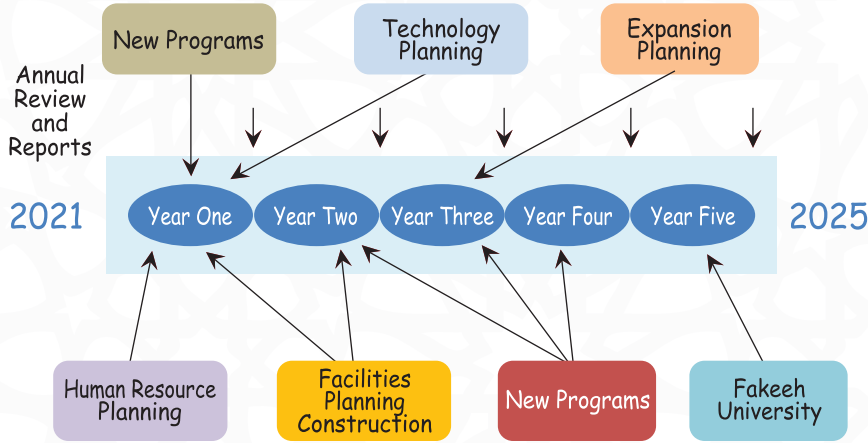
New Programs

Technology Planning

Expansion Planning

Annual Review and Reports

2021

Year One

Year Two

Year Three

Year Four

Year Five

2025

Human Resource Planning

Facilities Planning Construction

New Programs

Fakeeh University